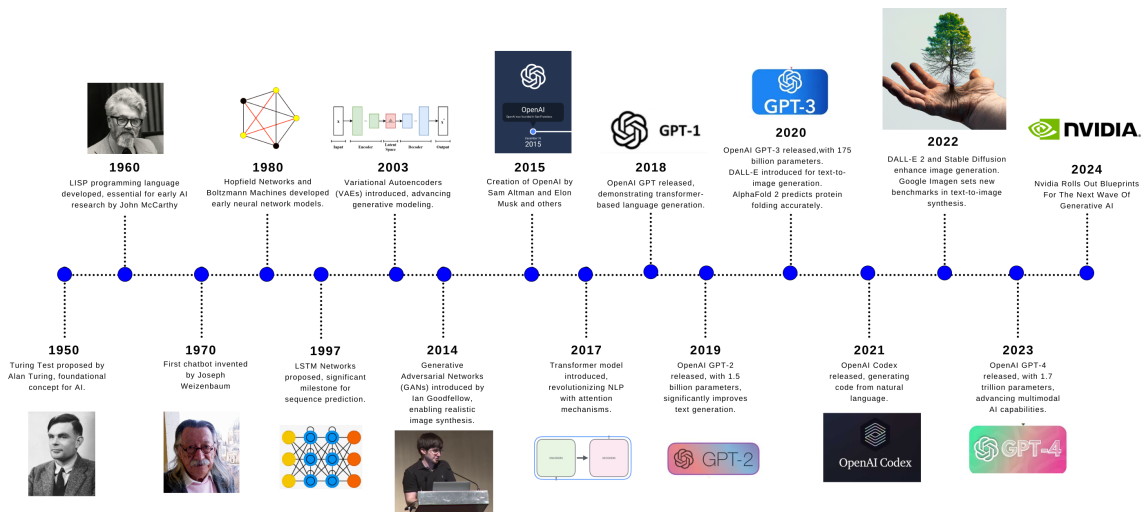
1960
LISP programming language developed, essential for early AI research by John McCarthy

1980
Hopfield Networks and Boltzmann Machines developed early neural network models.

2003
Variational Autoencoders (VAEs) introduced, advancing generative modeling.

OpenAI
2015

2015
Creation of OpenAI by Sam Altman and Elon Musk and others

GPT-1

2018
OpenAI GPT released, demonstrating transformer-based language generation.

GPT-3

2020
OpenAI GPT-3 released,with 175 billion parameters. DALL-E introduced for text-to-image generation. AlphaFold 2 predicts protein folding accurately.

2022
DALL-E 2 and Stable Diffusion enhance image generation. Google Imagen sets new benchmarks in text-to-image synthesis.

NVIDIA

2024
Nvidia Rolls Out Blueprints For The Next Wave Of Generative AI

1950
Turing Test proposed by Alan Turing, foundational concept for AI.

1970
First chatbot invented by Joseph Weizenbaum

1997
LSTM Networks proposed, significant milestone for sequence prediction.

2014
Generative Adversarial Networks (GANs) introduced by Ian Goodfellow, enabling realistic image synthesis.

2017
Transformer model introduced, revolutionizing NLP with attention mechanisms.

2019
OpenAI GPT-2 released, with 1.5 billion parameters, significantly improves text generation.

GPT-2

2021
OpenAI Codex released, generating code from natural language.

OpenAI Codex

2023
OpenAI GPT-4 released, with 1.7 trillion parameters, advancing multimodal AI capabilities.

GPT-4